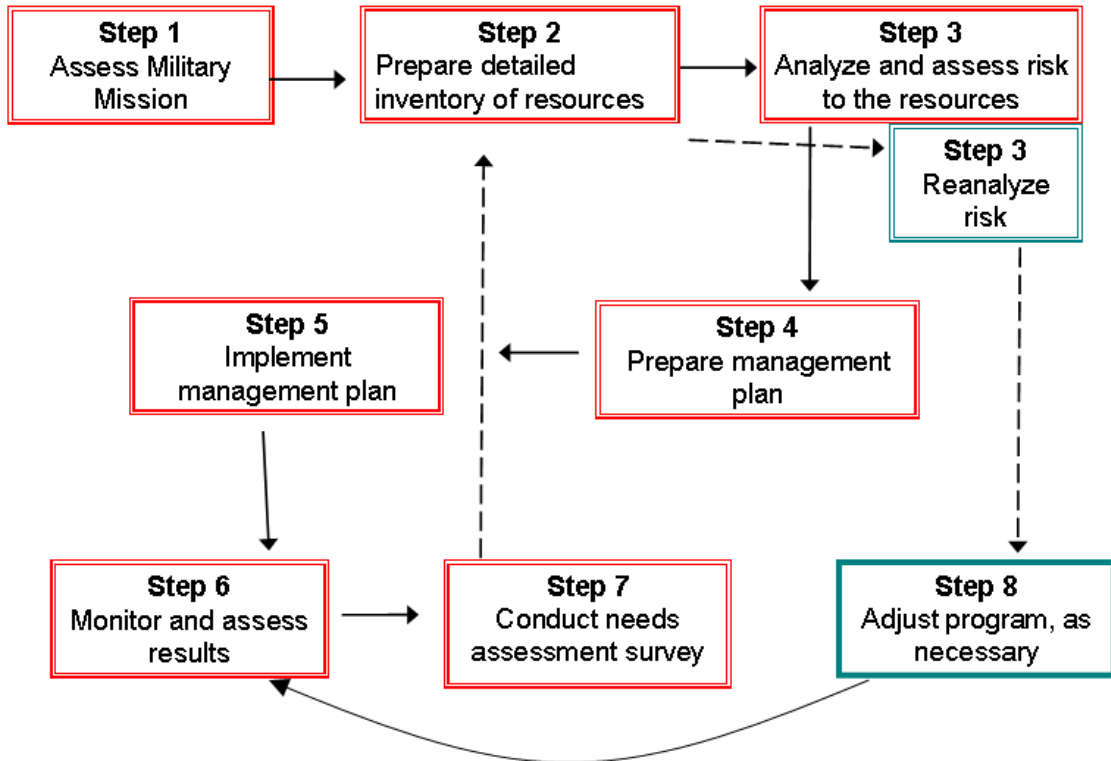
Step 1
Assess Military Mission

Step 2
Prepare detailed inventory of resources

Step 3
Analyze and assess risk to the resources

Step 3
Reanalyze risk

Step 5
Implement management plan

Step 4
Prepare management plan

Step 6
Monitor and assess results

Step 7
Conduct needs assessment survey

Step 8
Adjust program, as necessary